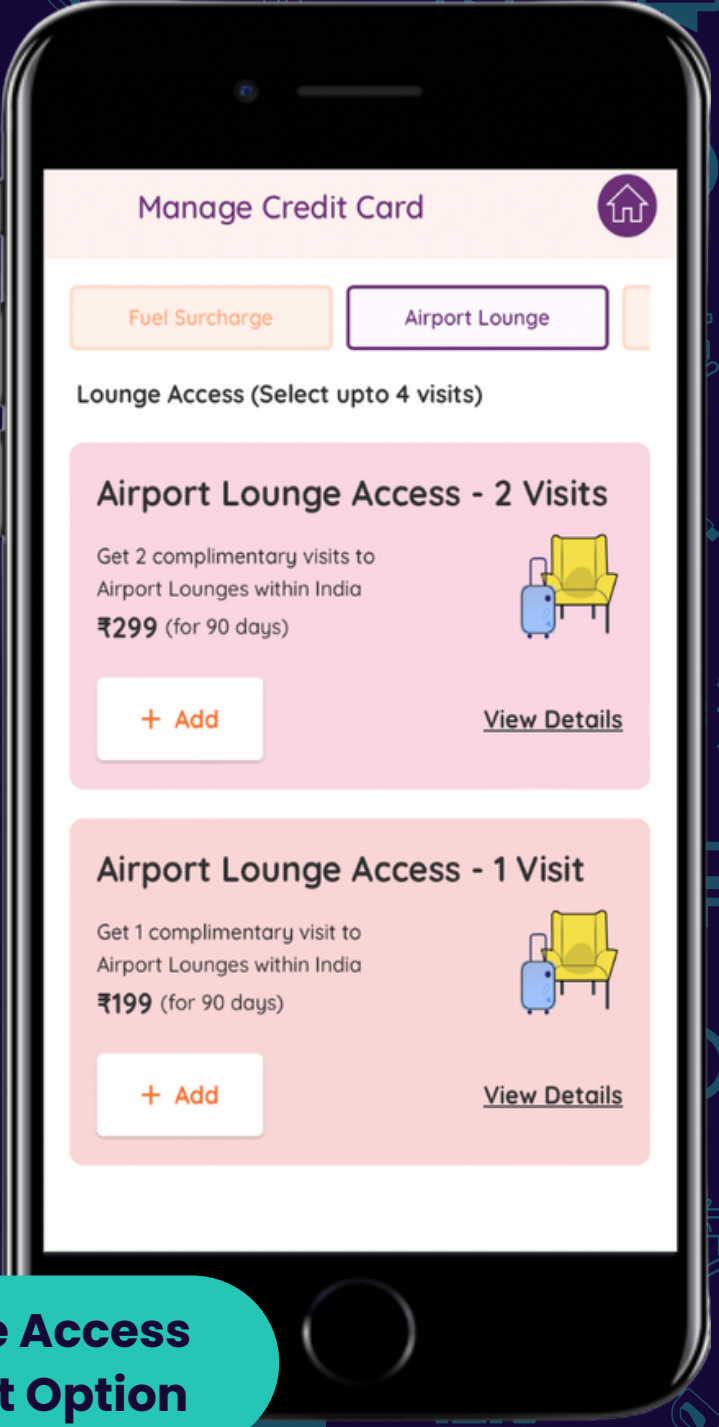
Manage Credit Card

Fuel Surcharge

Airport Lounge

Lounge Access (Select upto 4 visits)

Airport Lounge Access - 2 Visits

Get 2 complimentary visits to Airport Lounges within India

₹299 (for 90 days)

+ Add

View Details

Airport Lounge Access - 1 Visit

Get 1 complimentary visit to Airport Lounges within India

₹199 (for 90 days)

+ Add

View Details

e Access
t Option